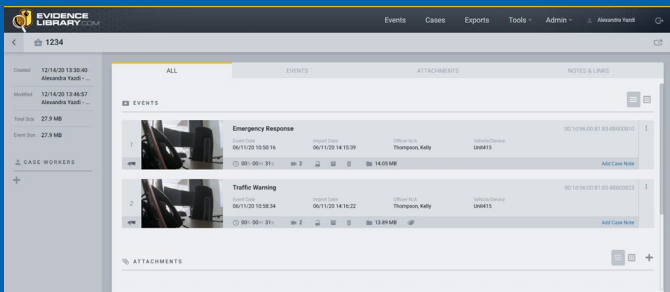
EVIDENCE LIBRARY.COM

Events Cases Exports Tools Admin Alexandra Yazdi

1234

Created 12/14/20 13:30:40 Alexandra Yazdi - ...

Modified 12/14/20 13:46:57 Alexandra Yazdi - ...

Total Size 27.9 MB

Event Size 27.9 MB

CASE WORKERS

+

ALL EVENTS ATTACHMENTS NOTES & LINKS

EVENTS

Emergency Response
00:1E:96:00:81:03-88000810
1
Event Date 06/11/20 10:50:16
Import Date 06/11/20 14:15:39
Officer ID Thompson, Kelly
Vehicle/Device Unit415
00h 00m 31s 2 14.05 MB
Add Case Note

Traffic Warning
00:1E:96:00:81:03-88000822
2
Event Date 06/11/20 10:58:34
Import Date 06/11/20 14:16:22
Officer ID Thompson, Kelly
Vehicle/Device Unit415
00h 00m 31s 2 13.89 MB
Add Case Note

ATTACHMENTS

+